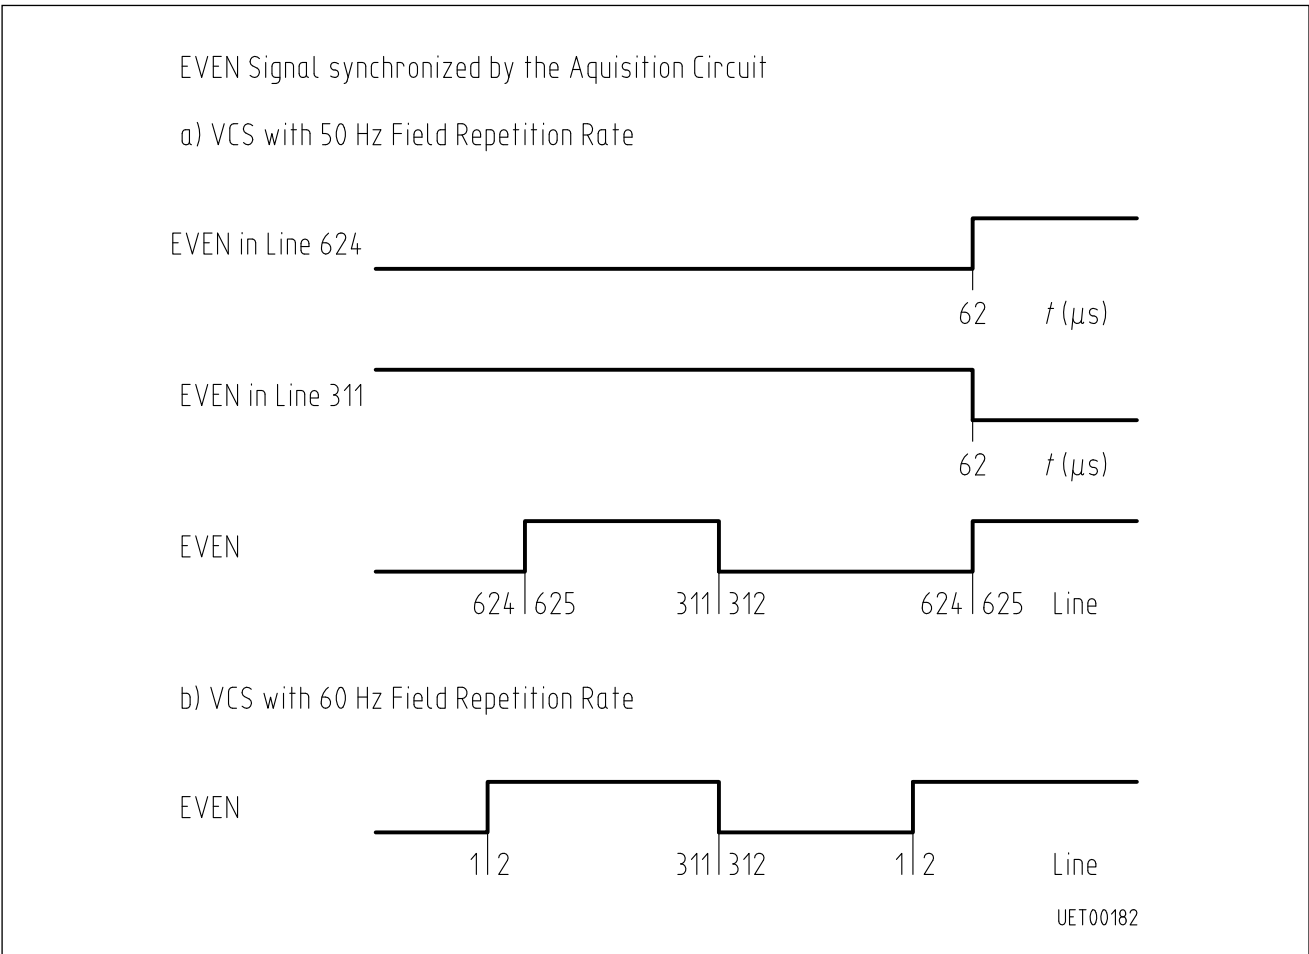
EVEN Signal synchronized by the Aquisition Circuit

a) VCS with 50 Hz Field Repetition Rate

EVEN in Line 624

62 $t$ ($\mu$s)

EVEN in Line 311

62 $t$ ($\mu$s)

EVEN

624 625 311 312 624 625 Line

b) VCS with 60 Hz Field Repetition Rate

EVEN

1 2 311 312 1 2 Line

UET00182